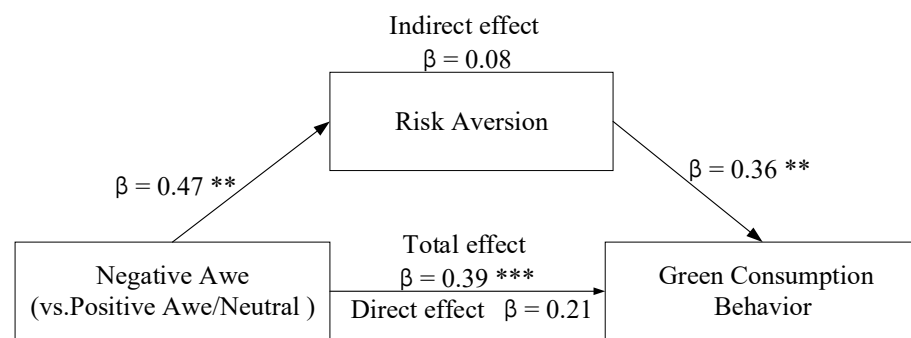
Indirect effect
$\beta = 0.08$

Risk Aversion

$\beta = 0.47$ **

$\beta = 0.36$ **

Total effect
$\beta = 0.39$ ***
Direct effect $\beta = 0.21$

Negative Awe
(vs.Positive Awe/Neutral )

Green Consumption
Behavior